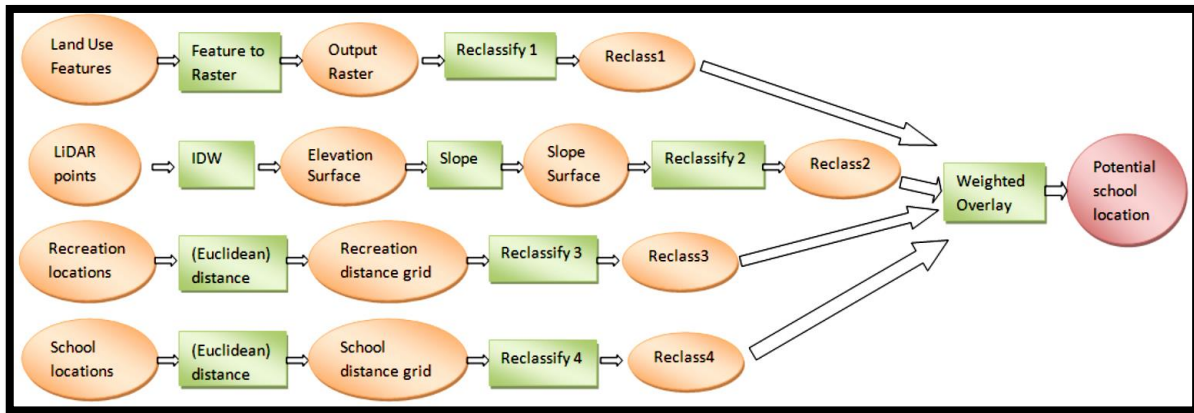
Land Use Features

Feature to Raster

Output Raster

Reclassify 1

Reclass1

LiDAR points

IDW

Elevation Surface

Slope

Slope Surface

Reclassify 2

Reclass2

Weighted Overlay

Potential school location

Recreation locations

(Euclidean) distance

Recreation distance grid

Reclassify 3

Reclass3

School locations

(Euclidean) distance

School distance grid

Reclassify 4

Reclass4